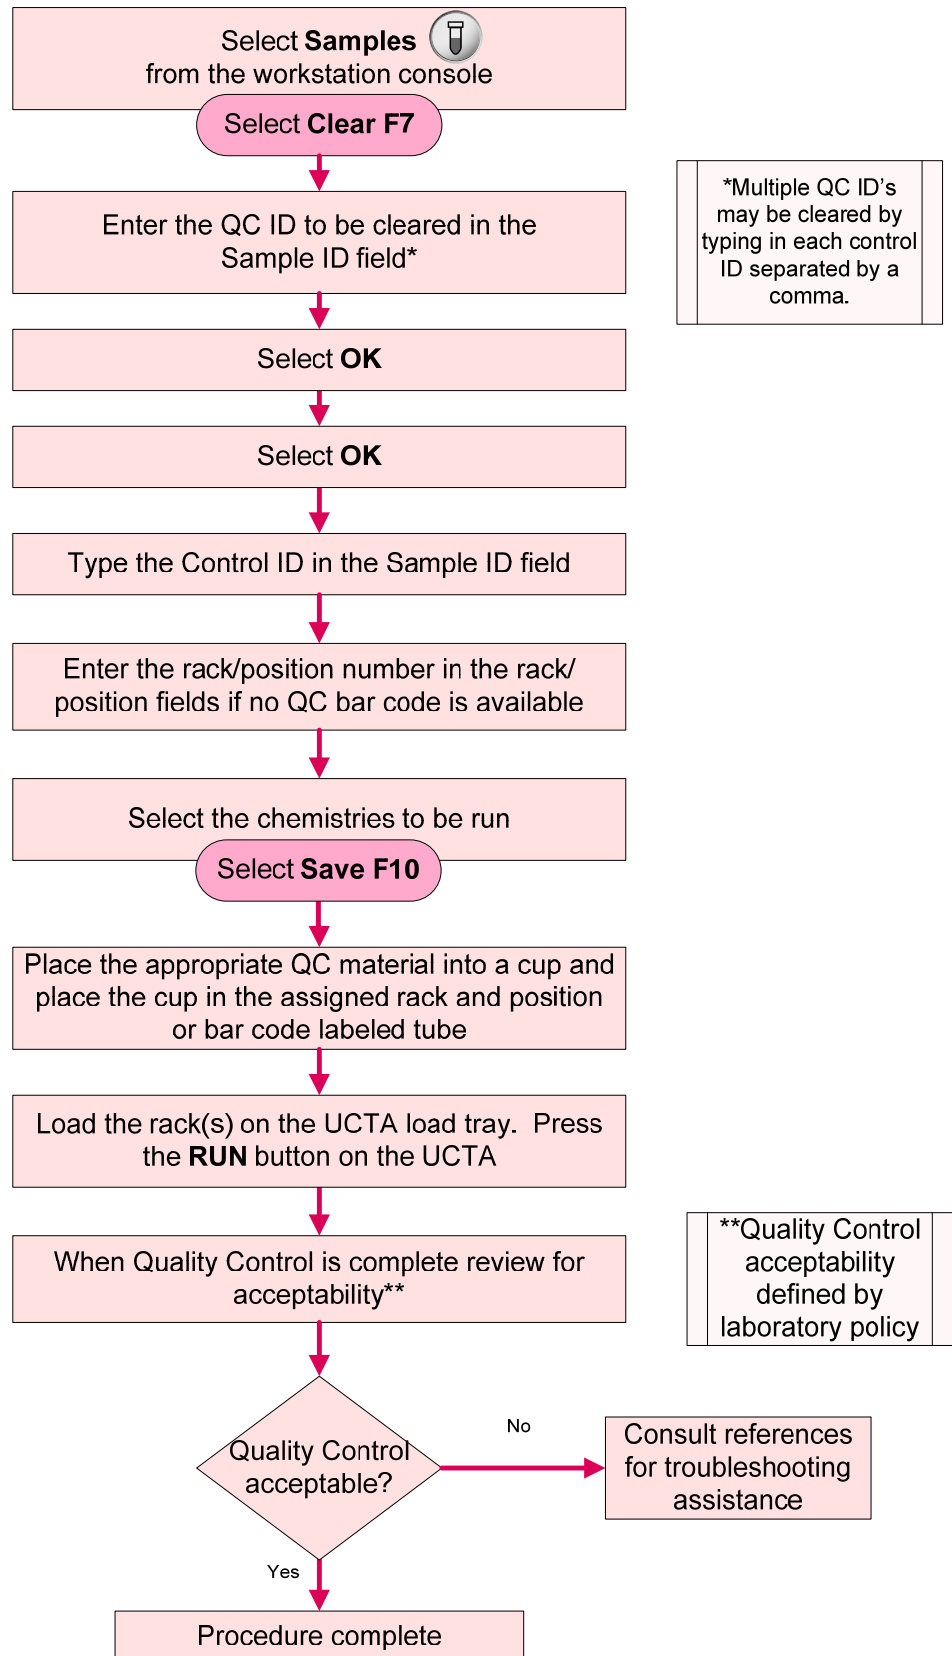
Select **Samples**
from the workstation console

Select **Clear F7**

Enter the QC ID to be cleared in the Sample ID field*

*Multiple QC ID’s may be cleared by typing in each control ID separated by a comma.

Select **OK**

Select **OK**

Type the Control ID in the Sample ID field

Enter the rack/position number in the rack/ position fields if no QC bar code is available

Select the chemistries to be run

Select **Save F10**

Place the appropriate QC material into a cup and place the cup in the assigned rack and position or bar code labeled tube

Load the rack(s) on the UCTA load tray. Press the **RUN** button on the UCTA

When Quality Control is complete review for acceptability**

**Quality Control acceptability defined by laboratory policy

Quality Control acceptable?

No

Consult references for troubleshooting assistance

Yes

Procedure complete